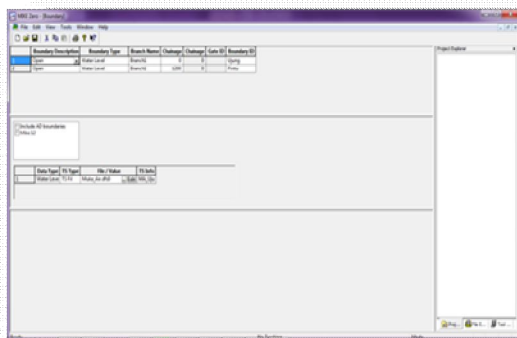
MIKE Zero - [Boundary]
File Edit View Tools Window Help

| | Boundary Description | Boundary Type | Branch Name | Chainage | Chainage | Gate ID | Boundary ID |
|---|---|---|---|---|---|---|---|
| 1 | Open | Water Level | BranchA | 0 | 0 | | Upng |
| 2 | Open | Water Level | BranchA | 1200 | 0 | | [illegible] |

Include AD boundaries
Inflow Q

| | Data Type | TS Type | File / Value | | TS Info |
|---|---|---|---|---|---|
| 1 | Water Level | TS File | Muna_ke.dfs0 | Edit | WL Up |

Project Explorer

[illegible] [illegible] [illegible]